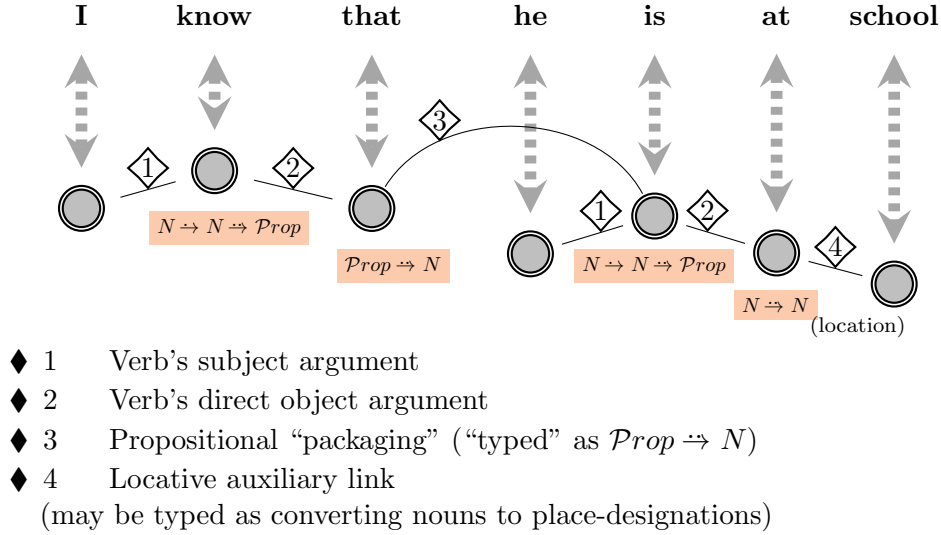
I know that he is at school

1 2 3 1 2 4

$N \dashrightarrow N \dashrightarrow \mathcal{P}rop$

$\mathcal{P}rop \dashrightarrow N$

$N \dashrightarrow N \dashrightarrow \mathcal{P}rop$

$N \dashrightarrow N$

(location)

♦ 1 Verb's subject argument

♦ 2 Verb's direct object argument

♦ 3 Propositional "packaging" ("typed" as $\mathcal{P}rop \dashrightarrow N$)

♦ 4 Locative auxiliary link
(may be typed as converting nouns to place-designations)